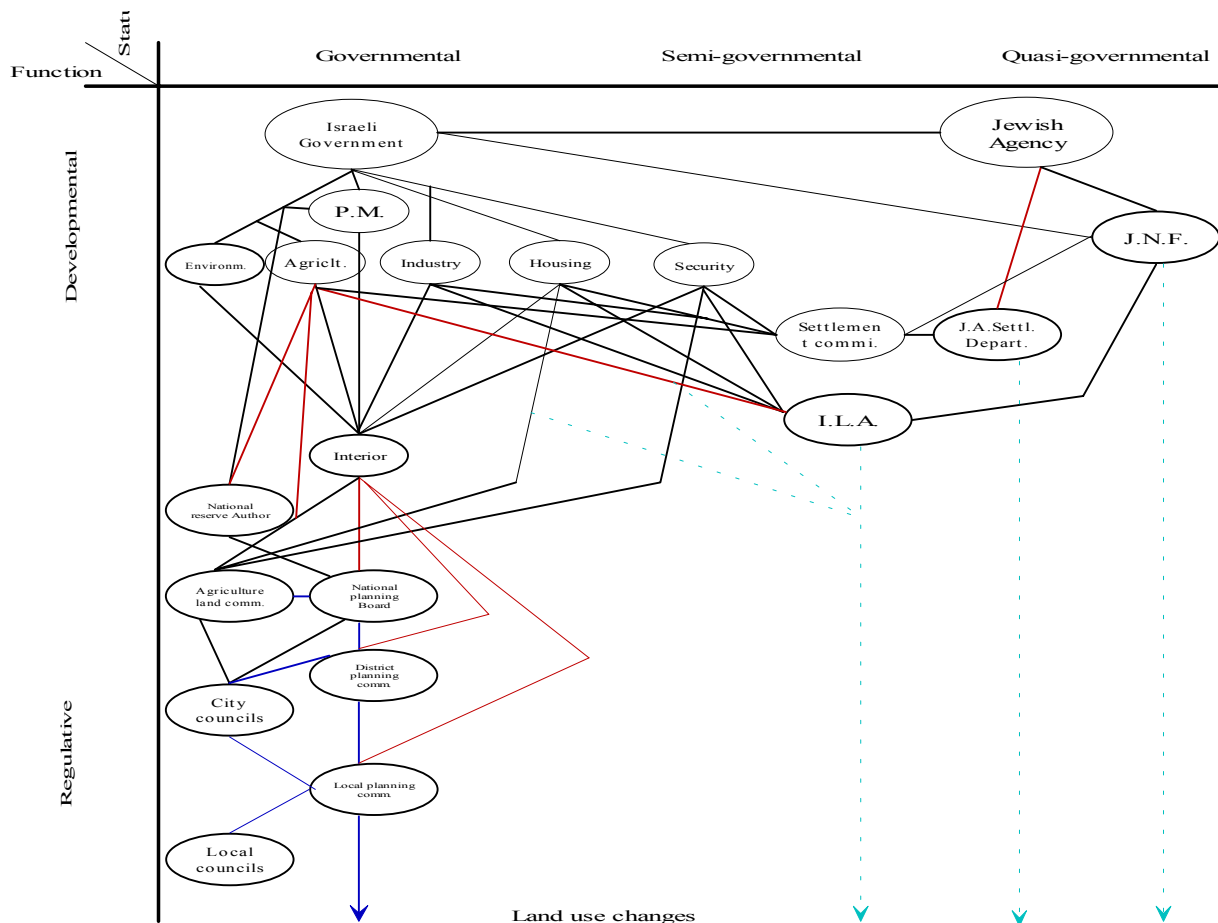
Statu
Function
Governmental
Semi-governmental
Quasi-governmental
Developmental
Regulative
Israeli Government
Jewish Agency
P.M.
J.N.F.
Environm.
Agriclt.
Industry
Housing
Security
Settlemen t commi.
J.A.Settl. Depart.
I.L.A.
Interior
National reserve Author
Agriculture land comm.
National planning Board
District planning comm.
City councils
Local planning comm.
Local councils
Land use changes